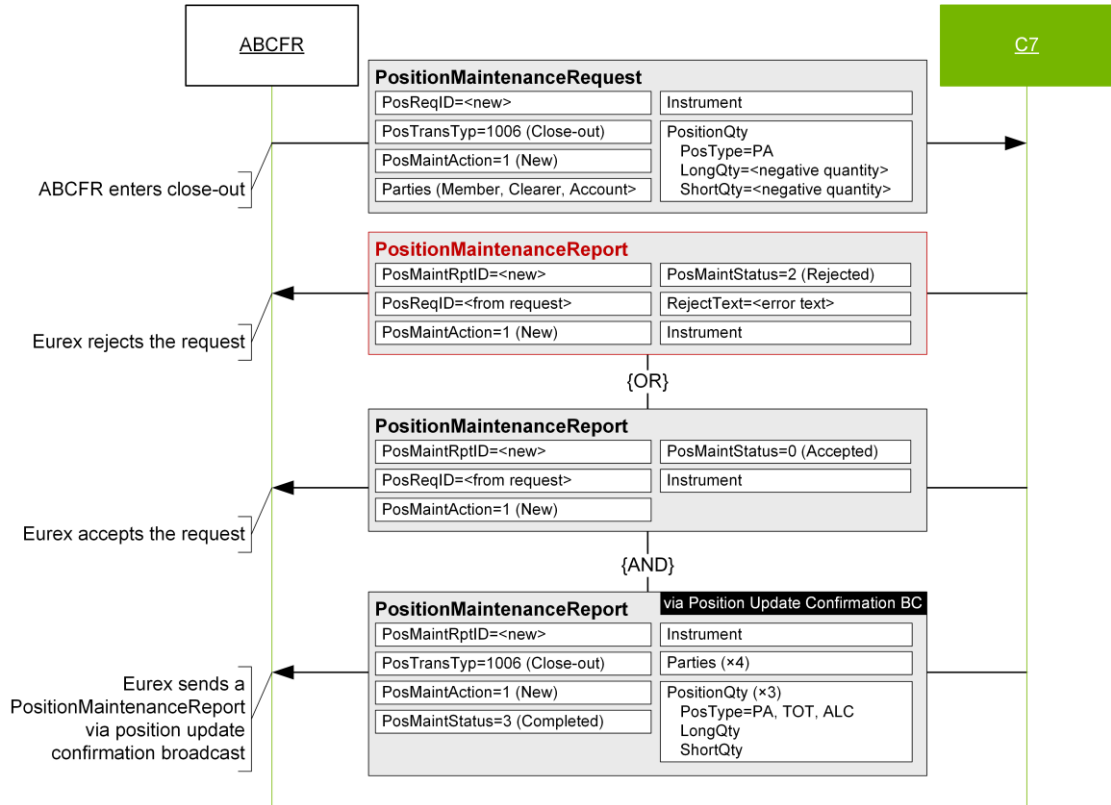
ABCFR

C7

PositionMaintenanceRequest

PosReqID=<new>

PosTransTyp=1006 (Close-out)

PosMaintAction=1 (New)

Parties (Member, Clearer, Account>

Instrument

PositionQty
PosType=PA
LongQty=<negative quantity>
ShortQty=<negative quantity>

ABCFR enters close-out

PositionMaintenanceReport

PosMaintRptID=<new>

PosReqID=<from request>

PosMaintAction=1 (New)

PosMaintStatus=2 (Rejected)

RejectText=<error text>

Instrument

Eurex rejects the request

{OR}

PositionMaintenanceReport

PosMaintRptID=<new>

PosReqID=<from request>

PosMaintAction=1 (New)

PosMaintStatus=0 (Accepted)

Instrument

Eurex accepts the request

{AND}

PositionMaintenanceReport

via Position Update Confirmation BC

PosMaintRptID=<new>

PosTransTyp=1006 (Close-out)

PosMaintAction=1 (New)

PosMaintStatus=3 (Completed)

Instrument

Parties (×4)

PositionQty (×3)
PosType=PA, TOT, ALC
LongQty
ShortQty

Eurex sends a PositionMaintenanceReport via position update confirmation broadcast